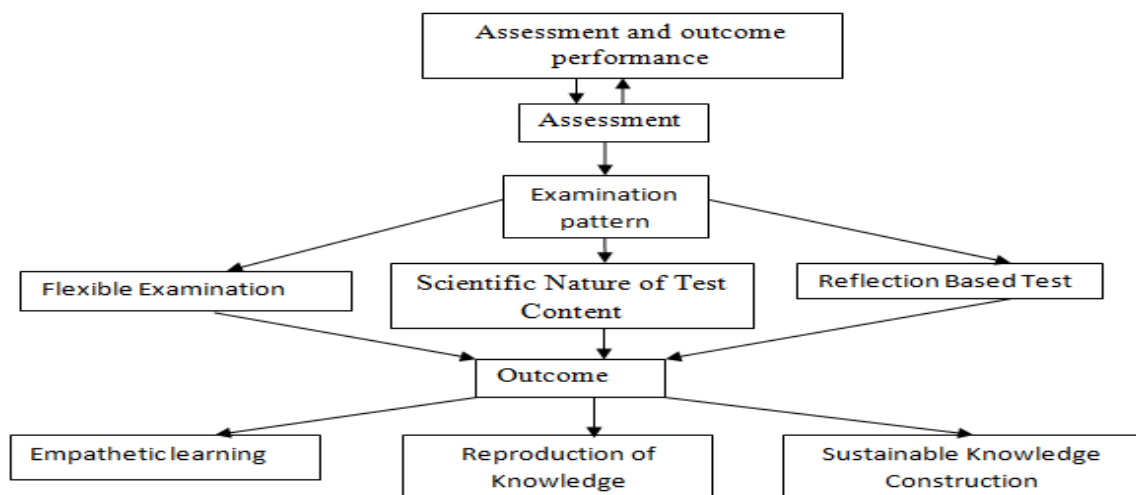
Assessment and outcome performance

Assessment

Examination pattern

Flexible Examination

Scientific Nature of Test Content

Reflection Based Test

Outcome

Empathetic learning

Reproduction of Knowledge

Sustainable Knowledge Construction